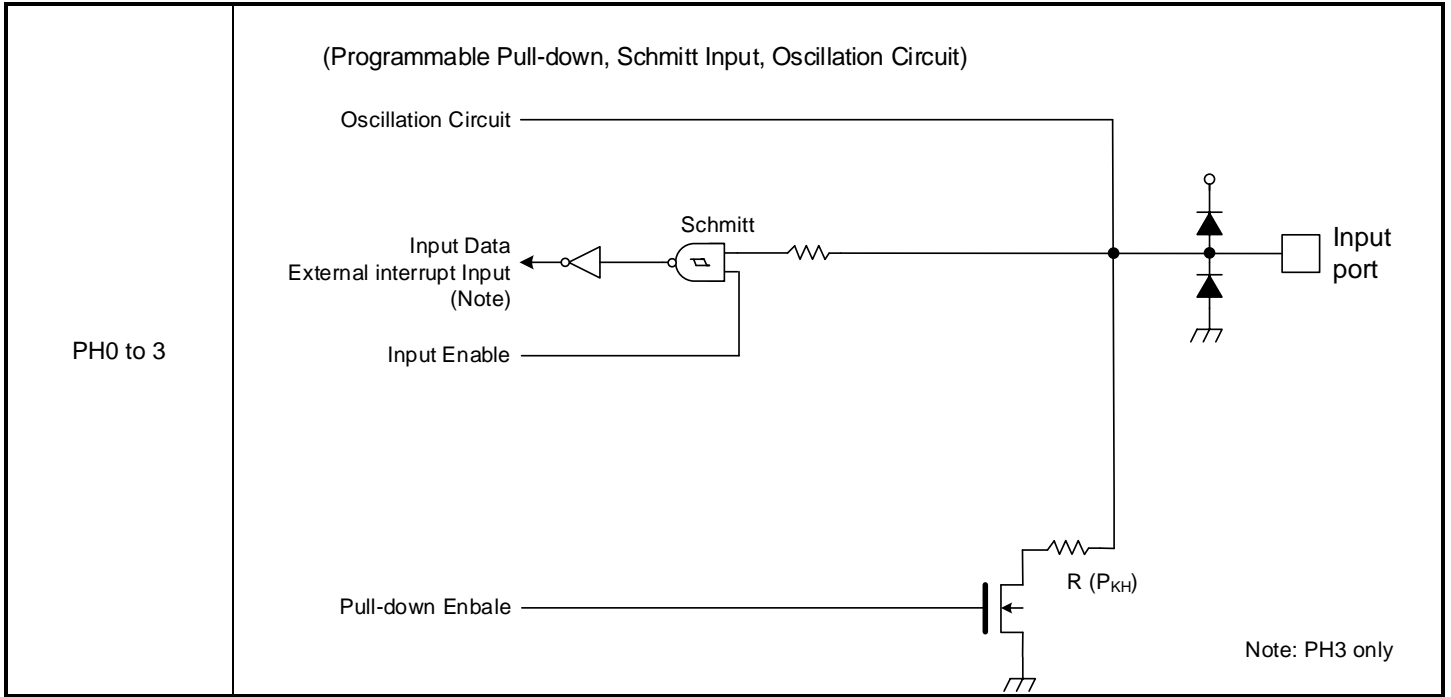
| PH0 to 3 | (Programmable Pull-down, Schmitt Input, Oscillation Circuit) Oscillation Circuit Schmitt Input Data External interrupt Input (Note) Input port Input Enable R ($P_{KH}$) Pull-down Enbale Note: PH3 only |
|---|---|